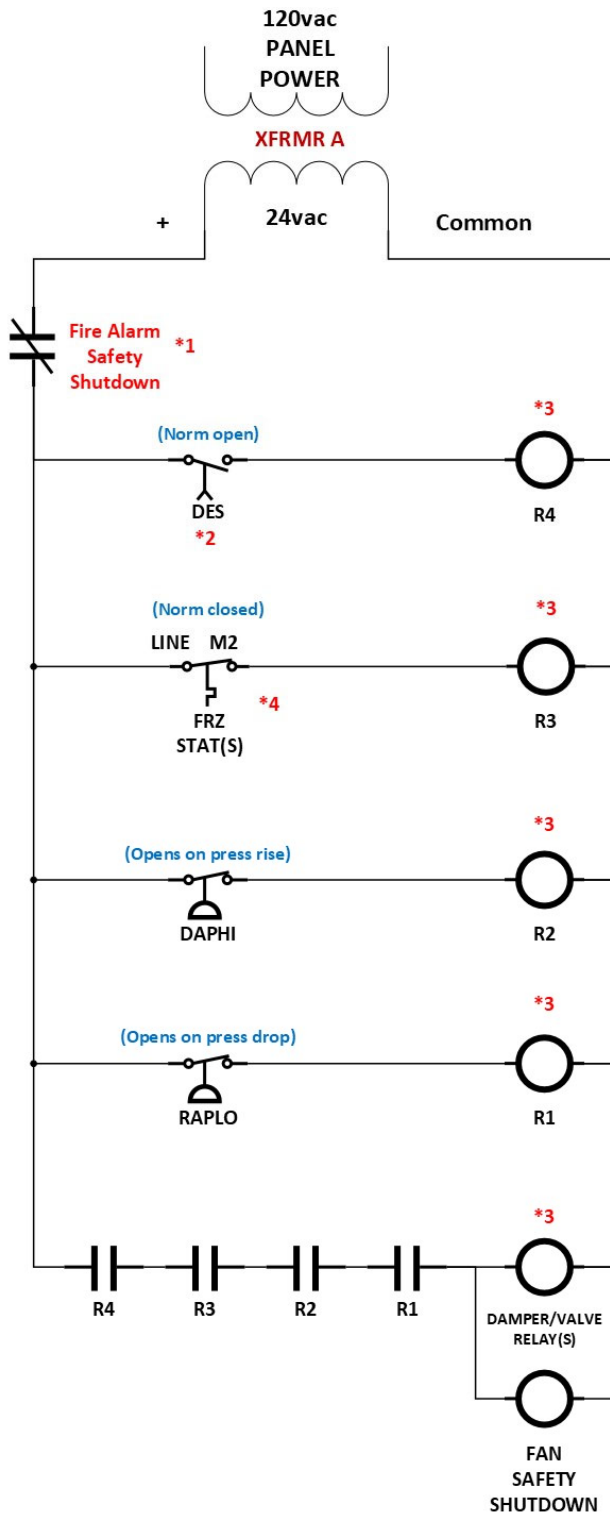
120vac
PANEL
POWER

XFRMR A

+

24vac

Common

Fire Alarm Safety Shutdown

*1

(Norm open)

*3

DES

*2

R4

(Norm closed)

*3

LINE M2

*4

FRZ STAT(S)

R3

*3

(Opens on press rise)

DAPHI

R2

*3

(Opens on press drop)

RAPLO

R1

*3

R4 R3 R2 R1

DAMPER/VALVE RELAY(S)

FAN SAFETY SHUTDOWN